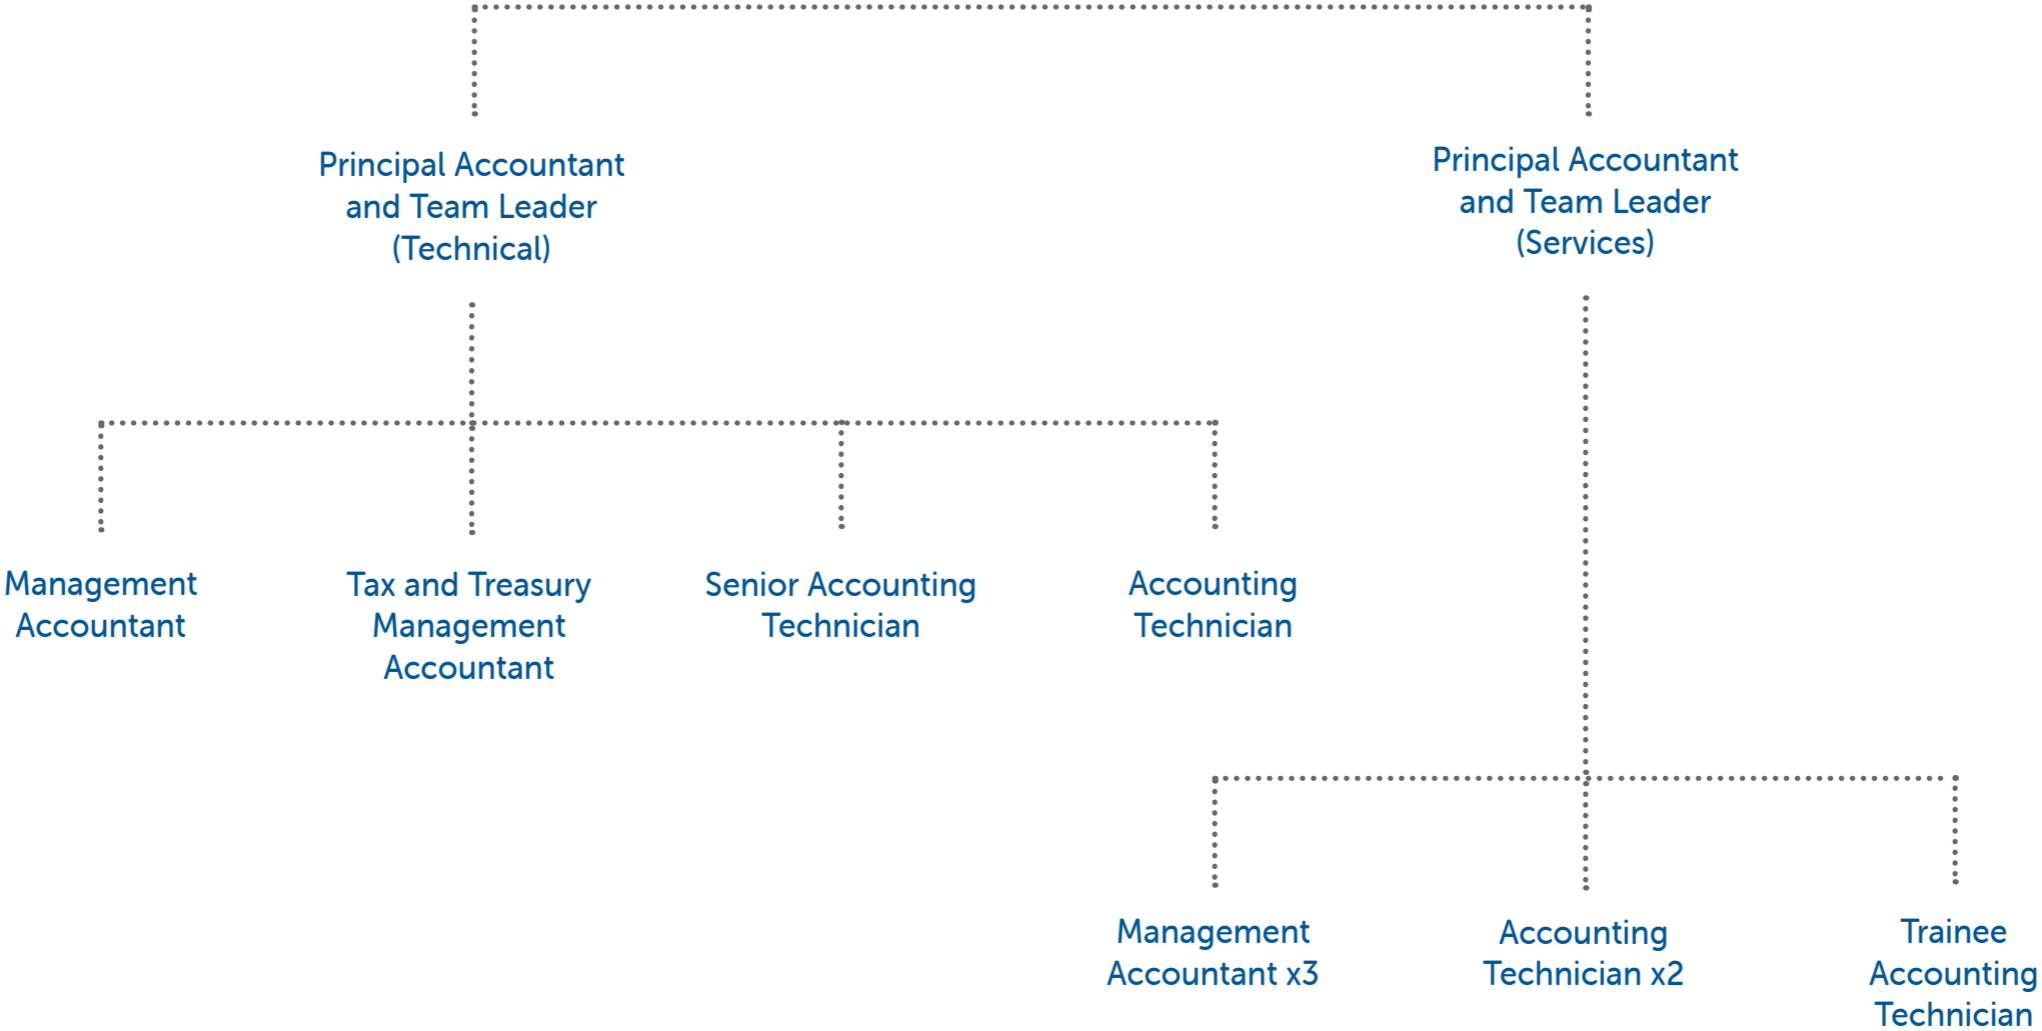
Principal Accountant and Team Leader (Technical)

Principal Accountant and Team Leader (Services)

Management Accountant

Tax and Treasury Management Accountant

Senior Accounting Technician

Accounting Technician

Management Accountant x3

Accounting Technician x2

Trainee Accounting Technician